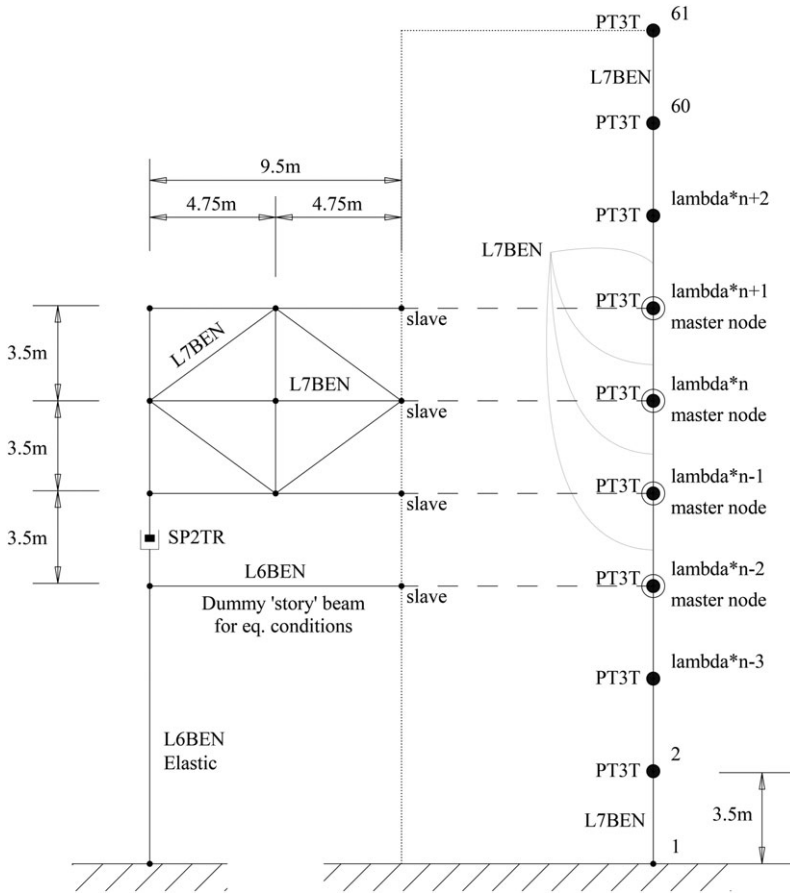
PT3T 61
L7BEN
60
PT3T
9.5m
4.75m
4.75m
PT3T lambda*n+2
L7BEN
3.5m
L7BEN
slave
PT3T lambda*n+1 master node
L7BEN
slave
PT3T lambda*n master node
3.5m
slave
PT3T lambda*n-1 master node
3.5m
SP2TR
L6BEN
slave
PT3T lambda*n-2 master node
Dummy 'story' beam for eq. conditions
PT3T lambda*n-3
L6BEN Elastic
PT3T 2
3.5m
L7BEN
1